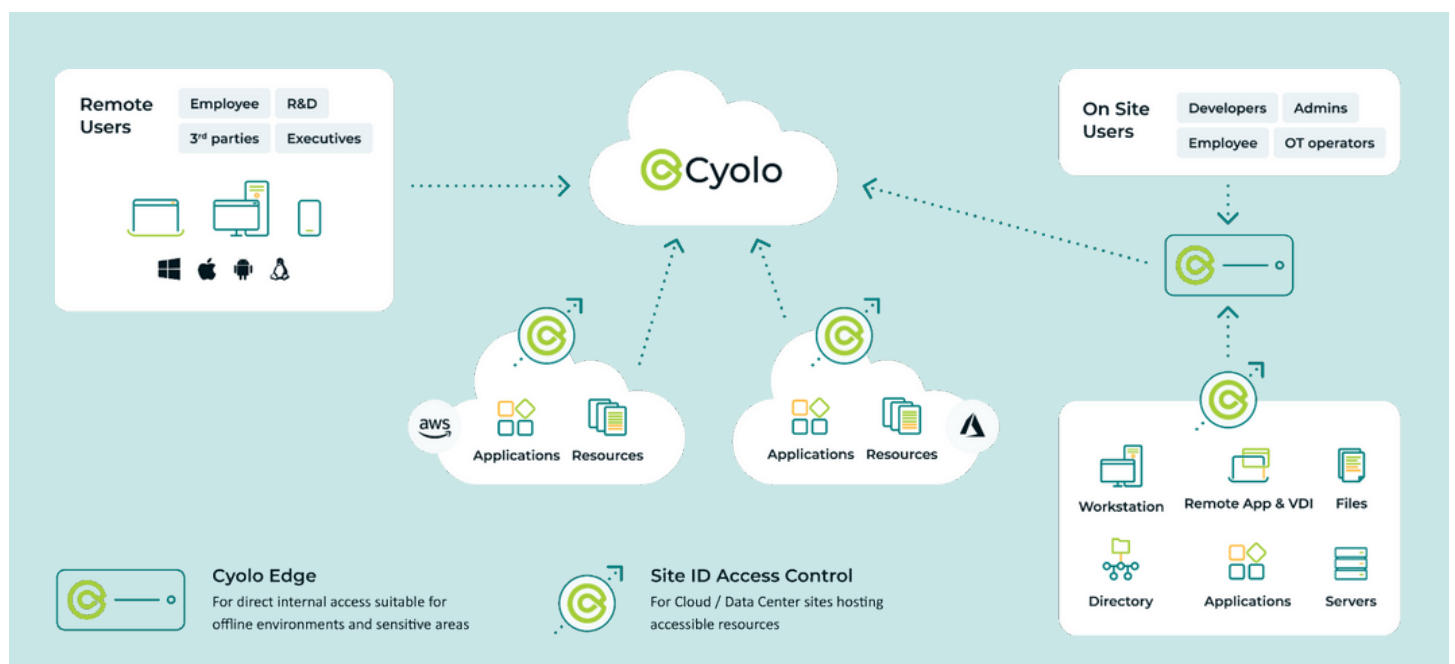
Remote Users

Employee
R&D
3rd parties
Executives

Cyolo

On Site Users

Developers
Admins
Employee
OT operators

aws

Applications
Resources

Applications
Resources

Workstation
Remote App & VDI
Files
Directory
Applications
Servers

Cyolo Edge
For direct internal access suitable for offline environments and sensitive areas

Site ID Access Control
For Cloud / Data Center sites hosting accessible resources